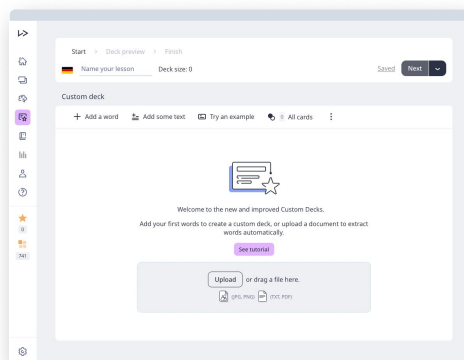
Start > Deck preview > Finish

Name your lesson Deck size: 0

Saved Next

Custom deck

+ Add a word Add some text Try an example 0 All cards

Welcome to the new and improved Custom Decks.

Add your first words to create a custom deck, or upload a document to extract words automatically.

See tutorial

Upload or drag a file here.

(JPG, PNG) (TXT, PDF)

0

741